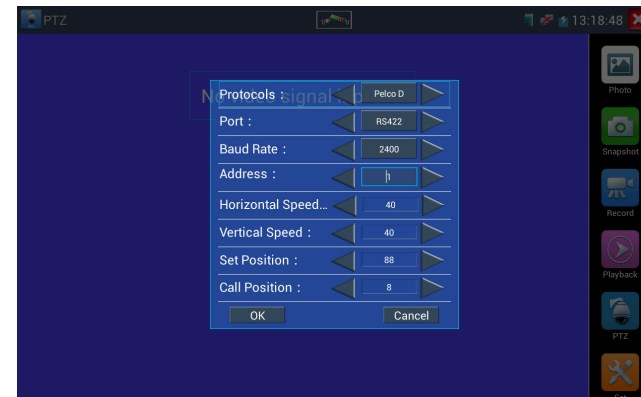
PTZ

13:18:48

No video signal in

Protocols : Pelco D
Port : RS422
Baud Rate : 2400
Address : 1
Horizontal Speed... 40
Vertical Speed : 40
Set Position : 88
Call Position : 8

OK Cancel

Photo
Snapshot
Record
Playback
PTZ
Set